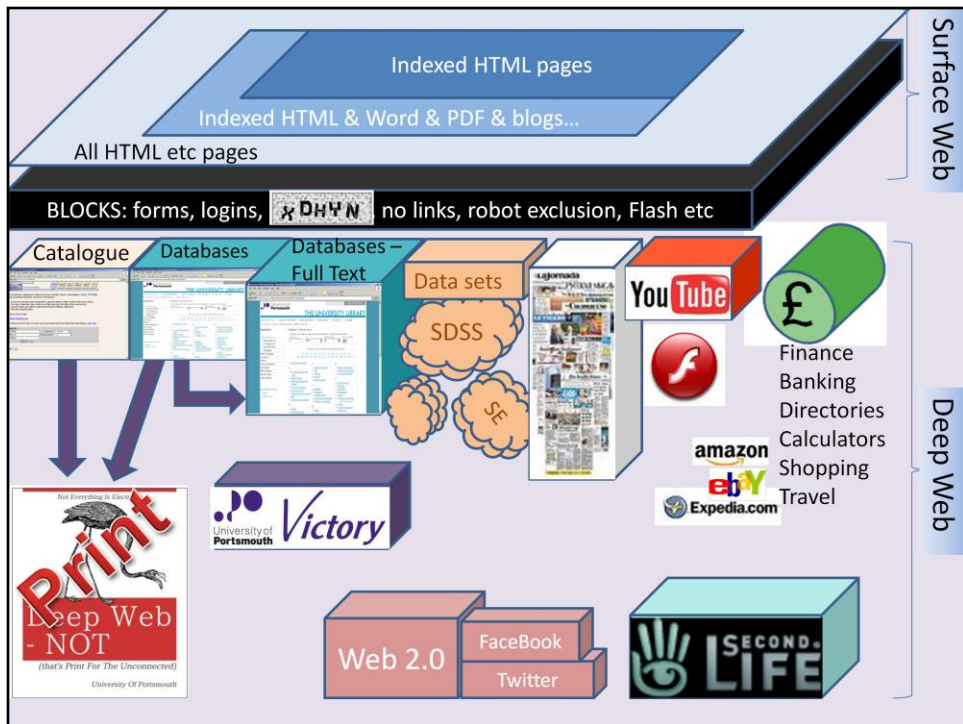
Surface Web

Indexed HTML pages

Indexed HTML & Word & PDF & blogs...

All HTML etc pages

BLOCKS: forms, logins, xDHYN no links, robot exclusion, Flash etc

Catalogue

Databases

Databases – Full Text

THE UNIVERSITY LIBRARY

THE UNIVERSITY LIBRARY

Data sets

SDSS

SE

La Jornada

YouTube

£

Finance
Banking
Directories
Calculators
Shopping
Travel

amazon
ebay
Expedia.com

Deep Web

Not Everything Is Electr

Print

Deep Web - NOT

(that's Print For The Unconnected)

University Of Portsmouth

University of Portsmouth

Victory

Web 2.0

FaceBook

Twitter

SECOND LIFE